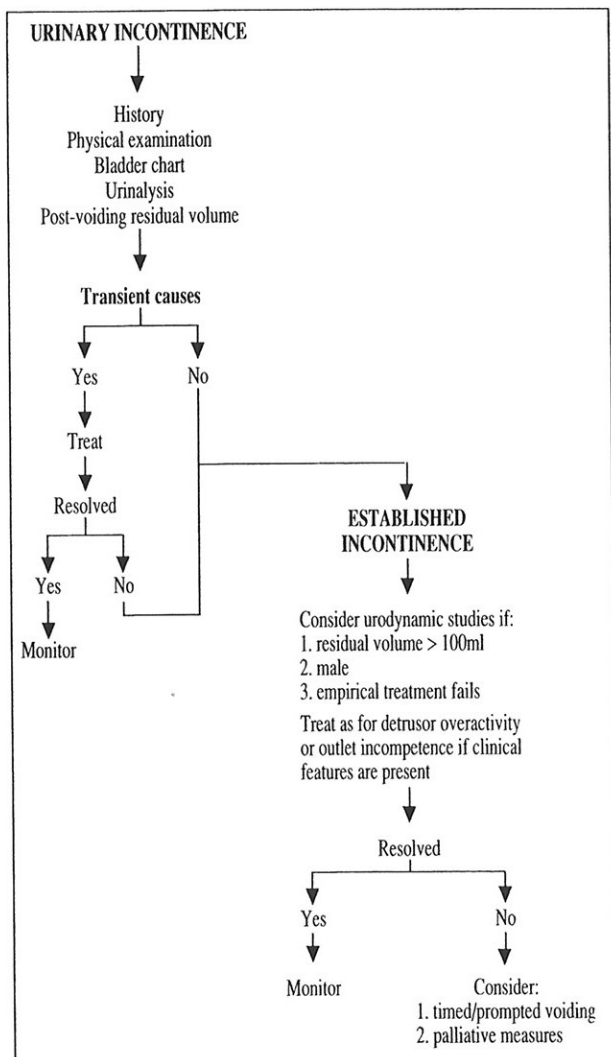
URINARY INCONTINENCE

History
Physical examination
Bladder chart
Urinalysis
Post-voiding residual volume

Transient causes

Yes

No

Treat

Resolved

Yes

No

Monitor

ESTABLISHED INCONTINENCE

Consider urodynamic studies if:
1. residual volume > 100ml
2. male
3. empirical treatment fails

Treat as for detrusor overactivity or outlet incompetence if clinical features are present

Resolved

Yes

No

Monitor

Consider:
1. timed/prompted voiding
2. palliative measures